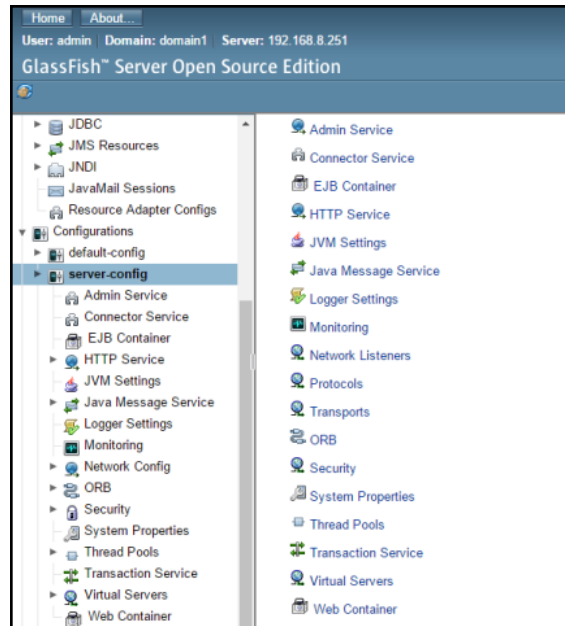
Home About...
User: admin Domain: domain1 Server: 192.168.8.251
GlassFish™ Server Open Source Edition

JDBC
JMS Resources
JNDI
JavaMail Sessions
Resource Adapter Configs
Configurations
default-config
server-config
Admin Service
Connector Service
EJB Container
HTTP Service
JVM Settings
Java Message Service
Logger Settings
Monitoring
Network Config
ORB
Security
System Properties
Thread Pools
Transaction Service
Virtual Servers
Web Container

Admin Service
Connector Service
EJB Container
HTTP Service
JVM Settings
Java Message Service
Logger Settings
Monitoring
Network Listeners
Protocols
Transports
ORB
Security
System Properties
Thread Pools
Transaction Service
Virtual Servers
Web Container